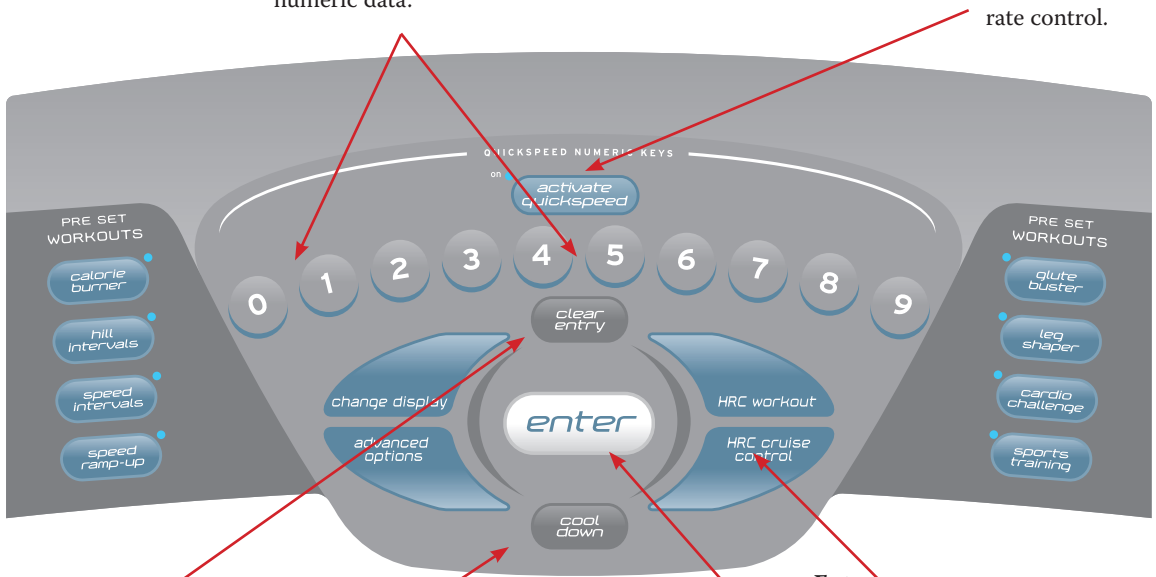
numeric data.

rate control.

QUICKSPEED NUMERIC KEYS

on

activate quickspeed

PRE SET WORKOUTS

calorie burner

hill intervals

speed intervals

speed ramp-up

0 1 2 3 4 5 6 7 8 9

clear entry

change display

advanced options

enter

HRC workout

HRC cruise control

cool down

PRE SET WORKOUTS

glute buster

leg shaper

cardio challenge

sports training

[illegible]